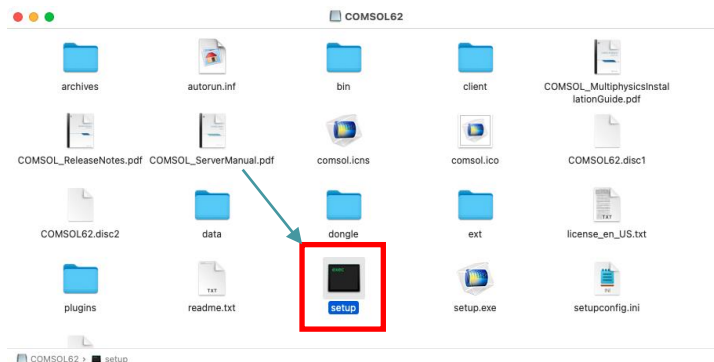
COMSOL62

archives
autorun.inf
bin
client
COMSOL_MultiphysicsInstallationGuide.pdf
COMSOL_ReleaseNotes.pdf
COMSOL_ServerManual.pdf
comsol.icns
comsol.ico
COMSOL62.disc1
COMSOL62.disc2
data
dongle
ext
license_en_US.txt
plugins
readme.txt
setup
setup.exe
setupconfig.ini

COMSOL62 > setup